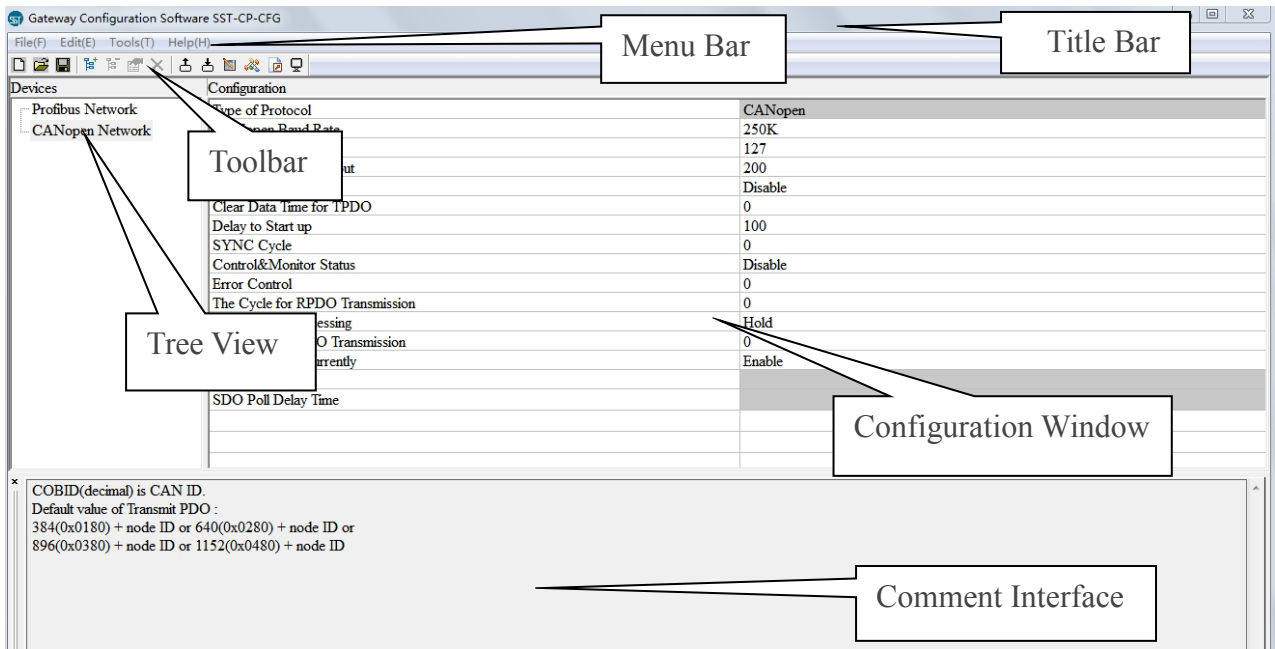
Gateway Configuration Software SST-CP-CFG

Title Bar

File(F) Edit(E) Tools(T) Help(H)

Menu Bar

Toolbar

Devices
Profibus Network
CANopen Network

Tree View

| Configuration | |
|---|---|
| Type of Protocol | CANopen |
| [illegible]open Baud Rate | 250K |
| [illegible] | 127 |
| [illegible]ut | 200 |
| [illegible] | Disable |
| Clear Data Time for TPDO | 0 |
| Delay to Start up | 100 |
| SYNC Cycle | 0 |
| Control&Monitor Status | Disable |
| Error Control | 0 |
| The Cycle for RPDO Transmission | 0 |
| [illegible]essing | Hold |
| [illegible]O Transmission | 0 |
| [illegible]rrently | Enable |
| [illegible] | |
| SDO Poll Delay Time | |

Configuration Window

COBID(decimal) is CAN ID.
Default value of Transmit PDO :
384(0x0180) + node ID or 640(0x0280) + node ID or
896(0x0380) + node ID or 1152(0x0480) + node ID

Comment Interface